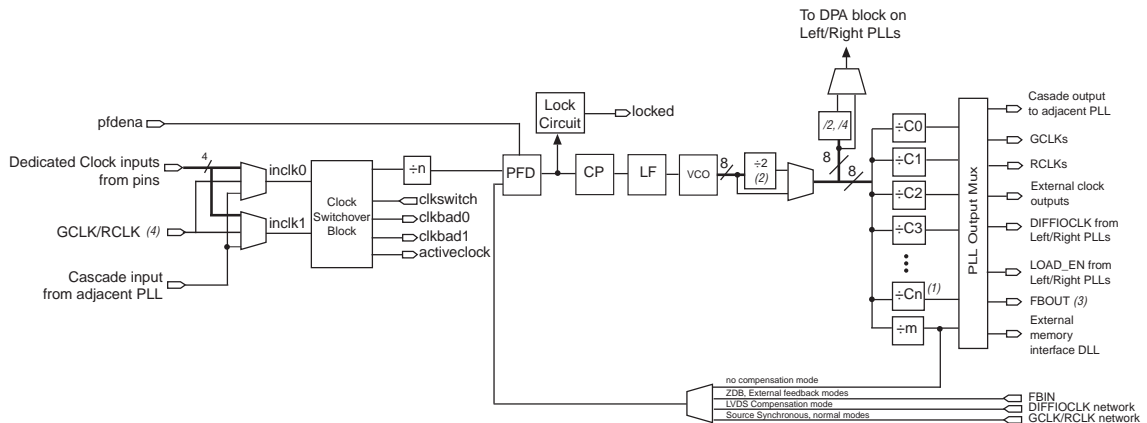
To DPA block on Left/Right PLLs

Lock Circuit

locked

pfdena

Dedicated Clock inputs from pins

4

inclk0

inclk1

GCLK/RCLK (4)

Cascade input from adjacent PLL

Clock Switchover Block

clkswitch

clkbad0

clkbad1

activeclock

÷n

PFD

CP

LF

VCO

8

÷2 (2)

/2, /4

8

8

÷C0

÷C1

÷C2

÷C3

÷Cn (1)

÷m

PLL Output Mux

Casade output to adjacent PLL

GCLKs

RCLKs

External clock outputs

DIFFIOCLK from Left/Right PLLs

LOAD_EN from Left/Right PLLs

FBOUT (3)

External memory interface DLL

no compensation mode

ZDB, External feedback modes

LVDS Compensation mode

Source Synchronous, normal modes

FBIN

DIFFIOCLK network

GCLK/RCLK network